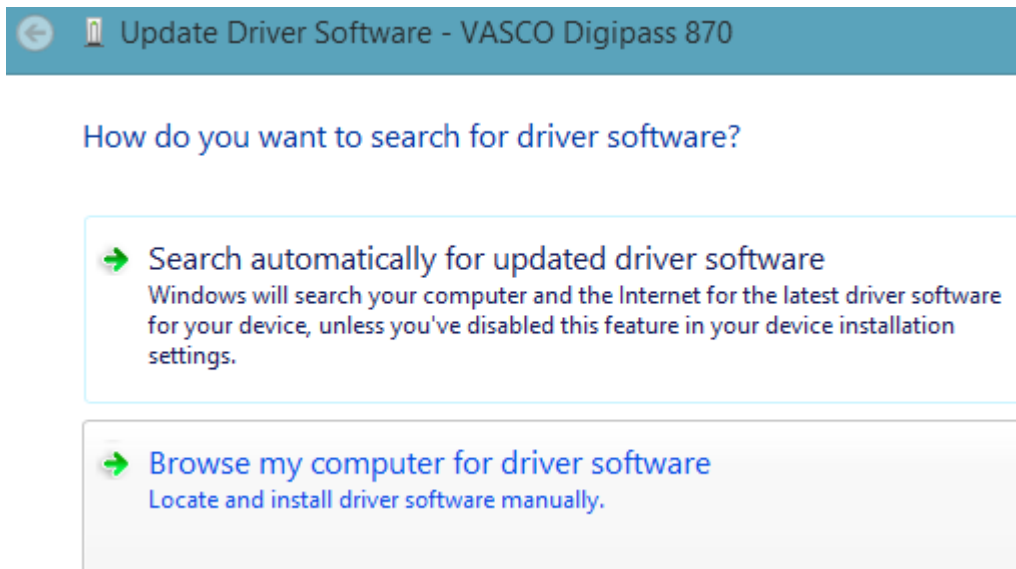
Update Driver Software - VASCO Digipass 870

How do you want to search for driver software?

Search automatically for updated driver software
Windows will search your computer and the Internet for the latest driver software for your device, unless you've disabled this feature in your device installation settings.

Browse my computer for driver software
Locate and install driver software manually.